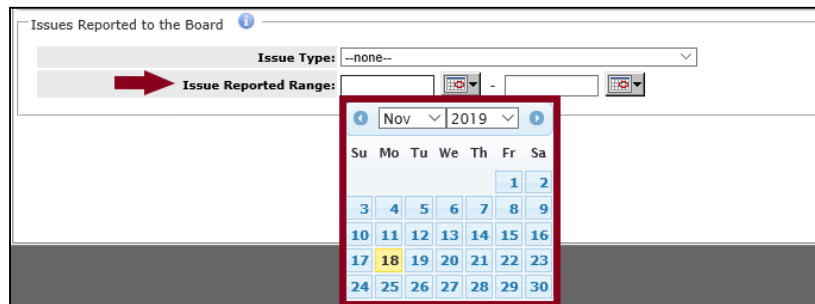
Issues Reported to the Board

Issue Type: --none--

Issue Reported Range: -

Nov 2019

| Su | Mo | Tu | We | Th | Fr | Sa |
|---|---|---|---|---|---|---|
| | | | | | 1 | 2 |
| 3 | 4 | 5 | 6 | 7 | 8 | 9 |
| 10 | 11 | 12 | 13 | 14 | 15 | 16 |
| 17 | 18 | 19 | 20 | 21 | 22 | 23 |
| 24 | 25 | 26 | 27 | 28 | 29 | 30 |